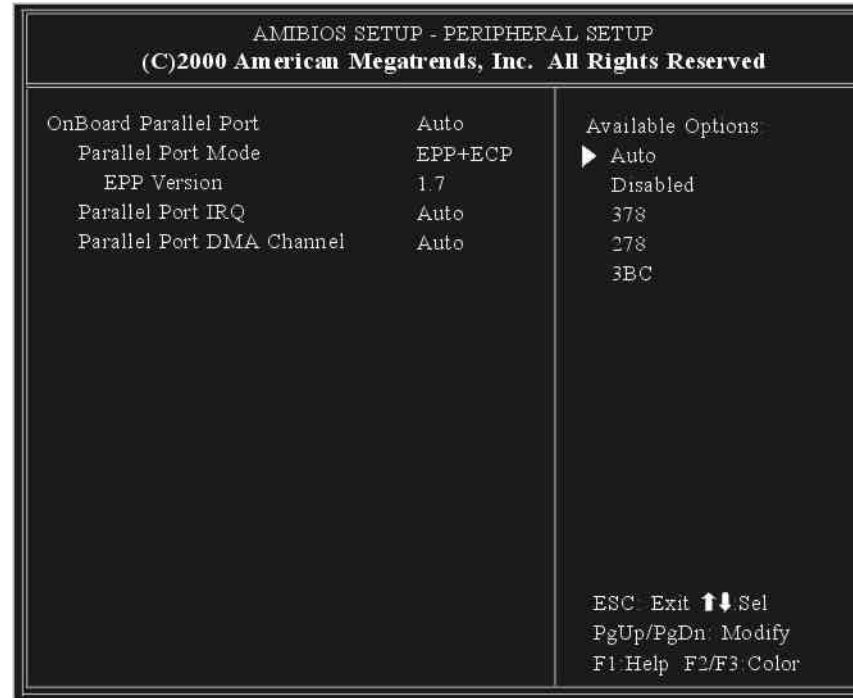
AMIBIOS SETUP - PERIPHERAL SETUP
(C)2000 American Megatrends, Inc. All Rights Reserved

| | |
|---|---|
| OnBoard Parallel Port | Auto |
| Parallel Port Mode | EPP+ECP |
| EPP Version | 1.7 |
| Parallel Port IRQ | Auto |
| Parallel Port DMA Channel | Auto |

Available Options:
▶ Auto
Disabled
378
278
3BC

ESC: Exit ↑↓:Sel
PgUp/PgDn: Modify
F1:Help F2/F3:Color